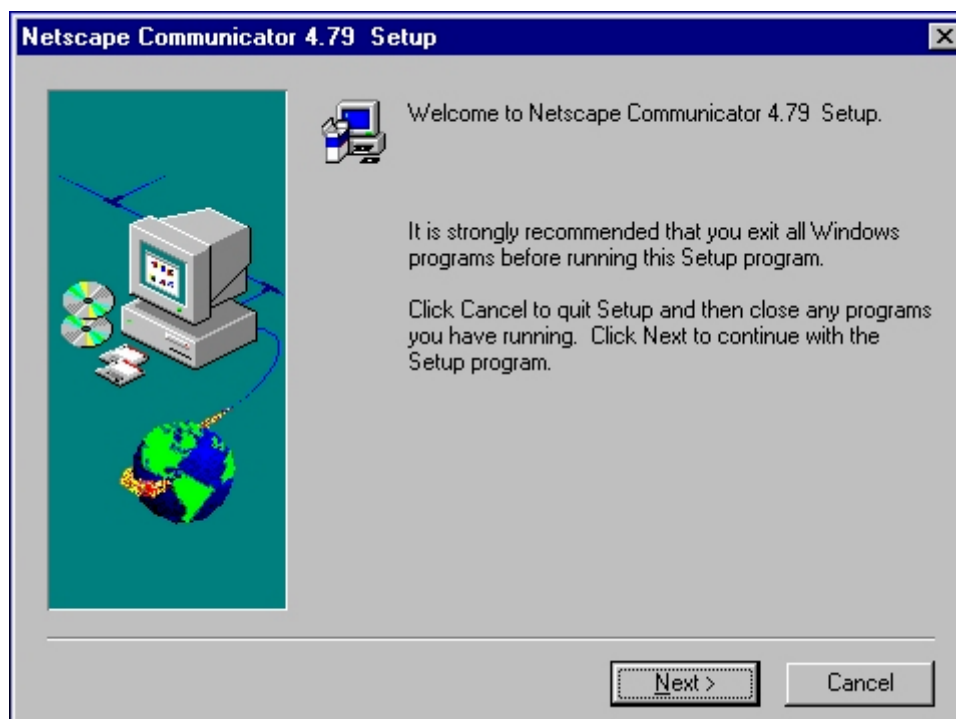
Netscape Communicator 4.79 Setup

Welcome to Netscape Communicator 4.79 Setup.

It is strongly recommended that you exit all Windows programs before running this Setup program.

Click Cancel to quit Setup and then close any programs you have running. Click Next to continue with the Setup program.

Next >

Cancel